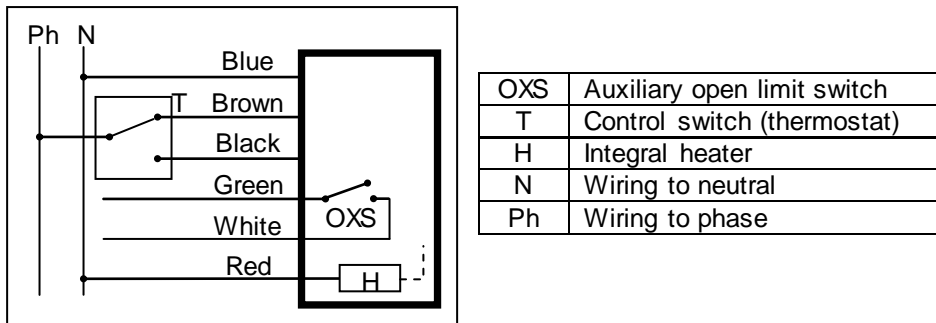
Ph N
Blue
T Brown
Black
Green
White OXS
Red H

| OXS | Auxiliary open limit switch |
|---|---|
| T | Control switch (thermostat) |
| H | Integral heater |
| N | Wiring to neutral |
| Ph | Wiring to phase |